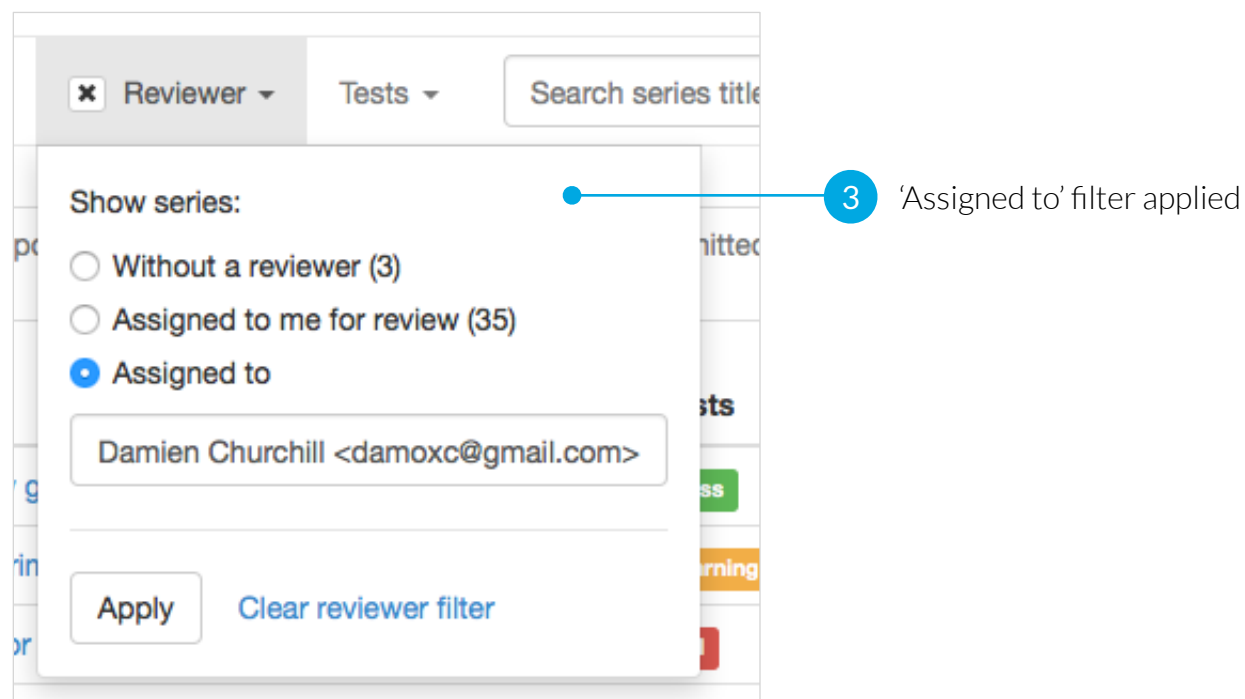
✖ Reviewer ▾ Tests ▾ Search series title

Show series:

Without a reviewer (3)

Assigned to me for review (35)

Assigned to

Damien Churchill <damoxc@gmail.com>

Apply Clear reviewer filter

3 'Assigned to' filter applied